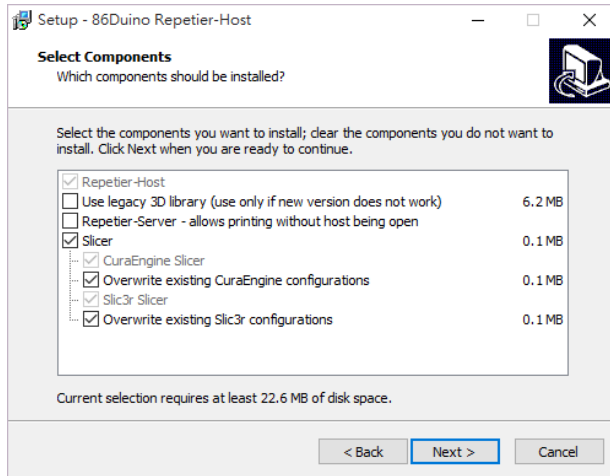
Setup - 86Duino Repetier-Host

Select Components
Which components should be installed?

Select the components you want to install; clear the components you do not want to install. Click Next when you are ready to continue.

Repetier-Host
Use legacy 3D library (use only if new version does not work) 6.2 MB
Repetier-Server - allows printing without host being open
Slicer 0.1 MB
CuraEngine Slicer
Overwrite existing CuraEngine configurations 0.1 MB
Slic3r Slicer
Overwrite existing Slic3r configurations 0.1 MB

Current selection requires at least 22.6 MB of disk space.

< Back Next > Cancel